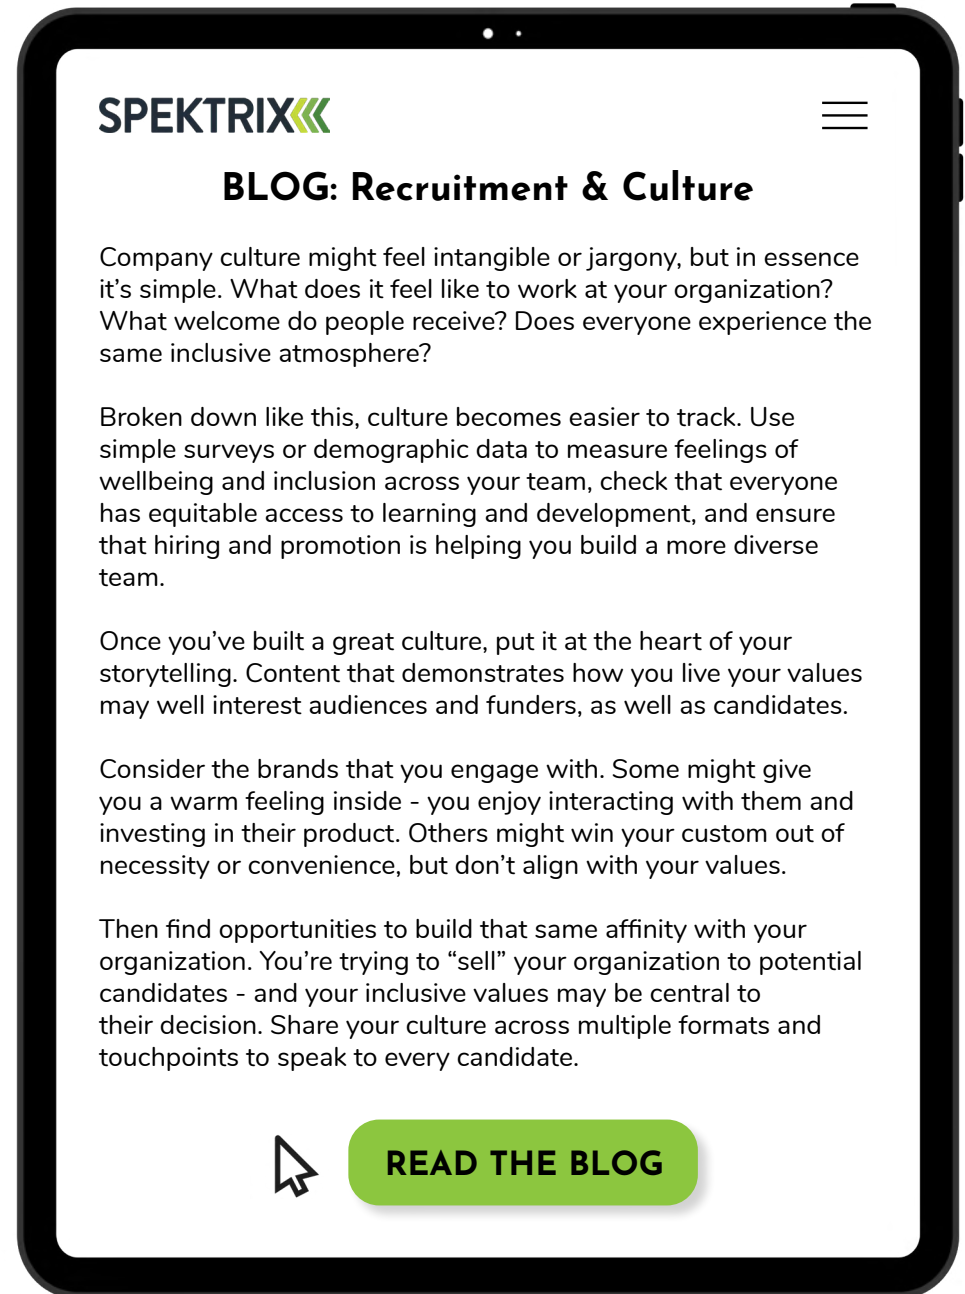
SPEKTRIX

BLOG: Recruitment & Culture

Company culture might feel intangible or jargony, but in essence it’s simple. What does it feel like to work at your organization? What welcome do people receive? Does everyone experience the same inclusive atmosphere?

Broken down like this, culture becomes easier to track. Use simple surveys or demographic data to measure feelings of wellbeing and inclusion across your team, check that everyone has equitable access to learning and development, and ensure that hiring and promotion is helping you build a more diverse team.

Once you’ve built a great culture, put it at the heart of your storytelling. Content that demonstrates how you live your values may well interest audiences and funders, as well as candidates.

Consider the brands that you engage with. Some might give you a warm feeling inside - you enjoy interacting with them and investing in their product. Others might win your custom out of necessity or convenience, but don’t align with your values.

Then find opportunities to build that same affinity with your organization. You’re trying to “sell” your organization to potential candidates - and your inclusive values may be central to their decision. Share your culture across multiple formats and touchpoints to speak to every candidate.

READ THE BLOG